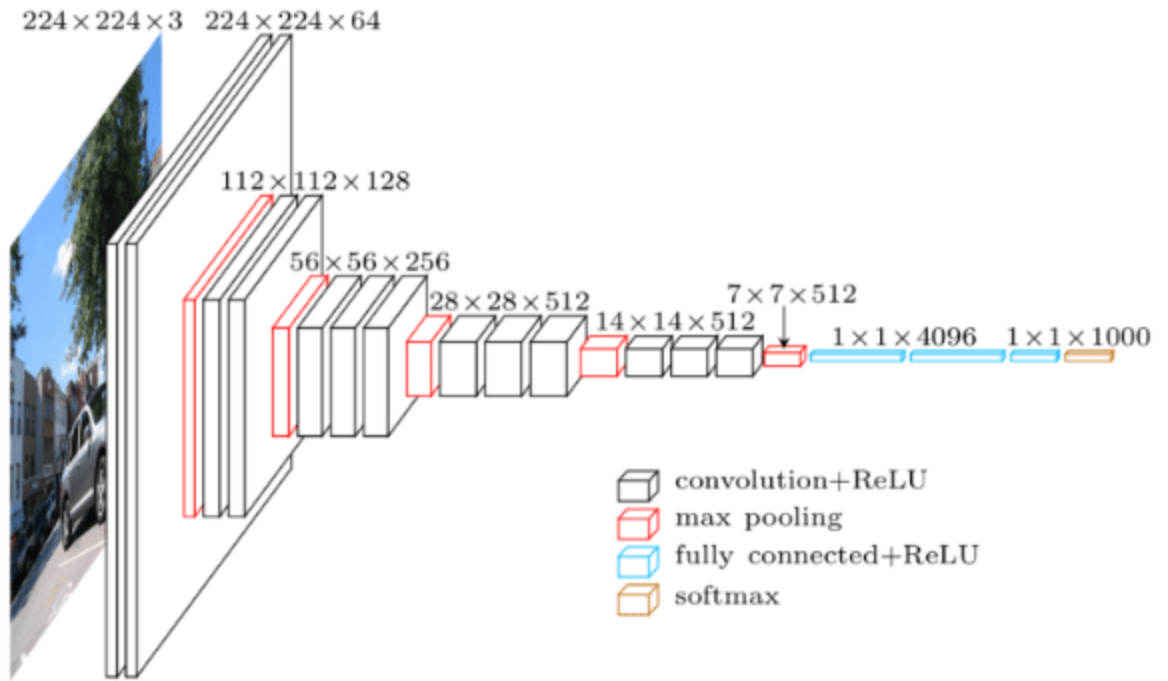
$224 \times 224 \times 3$ $224 \times 224 \times 64$

$112 \times 112 \times 128$

$56 \times 56 \times 256$

$28 \times 28 \times 512$

$14 \times 14 \times 512$

$7 \times 7 \times 512$

$1 \times 1 \times 4096$ $1 \times 1 \times 1000$

convolution+ReLU
max pooling
fully connected+ReLU
softmax